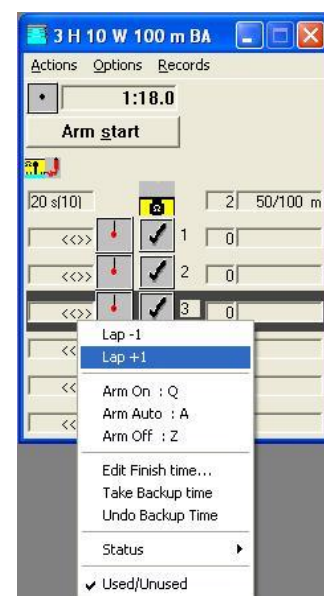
3 H 10 W 100 m BA

Actions Options Records

1:18.0

Arm start

20 s[10]

2 50/100 m

<<>> 1 0

<<>> 2 0

<<>> 3 0

<<

<<

<<

Lap -1

Lap +1

Arm On : Q

Arm Auto : A

Arm Off : Z

Edit Finish time...

Take Backup time

Undo Backup Time

Status

✔ Used/Unused